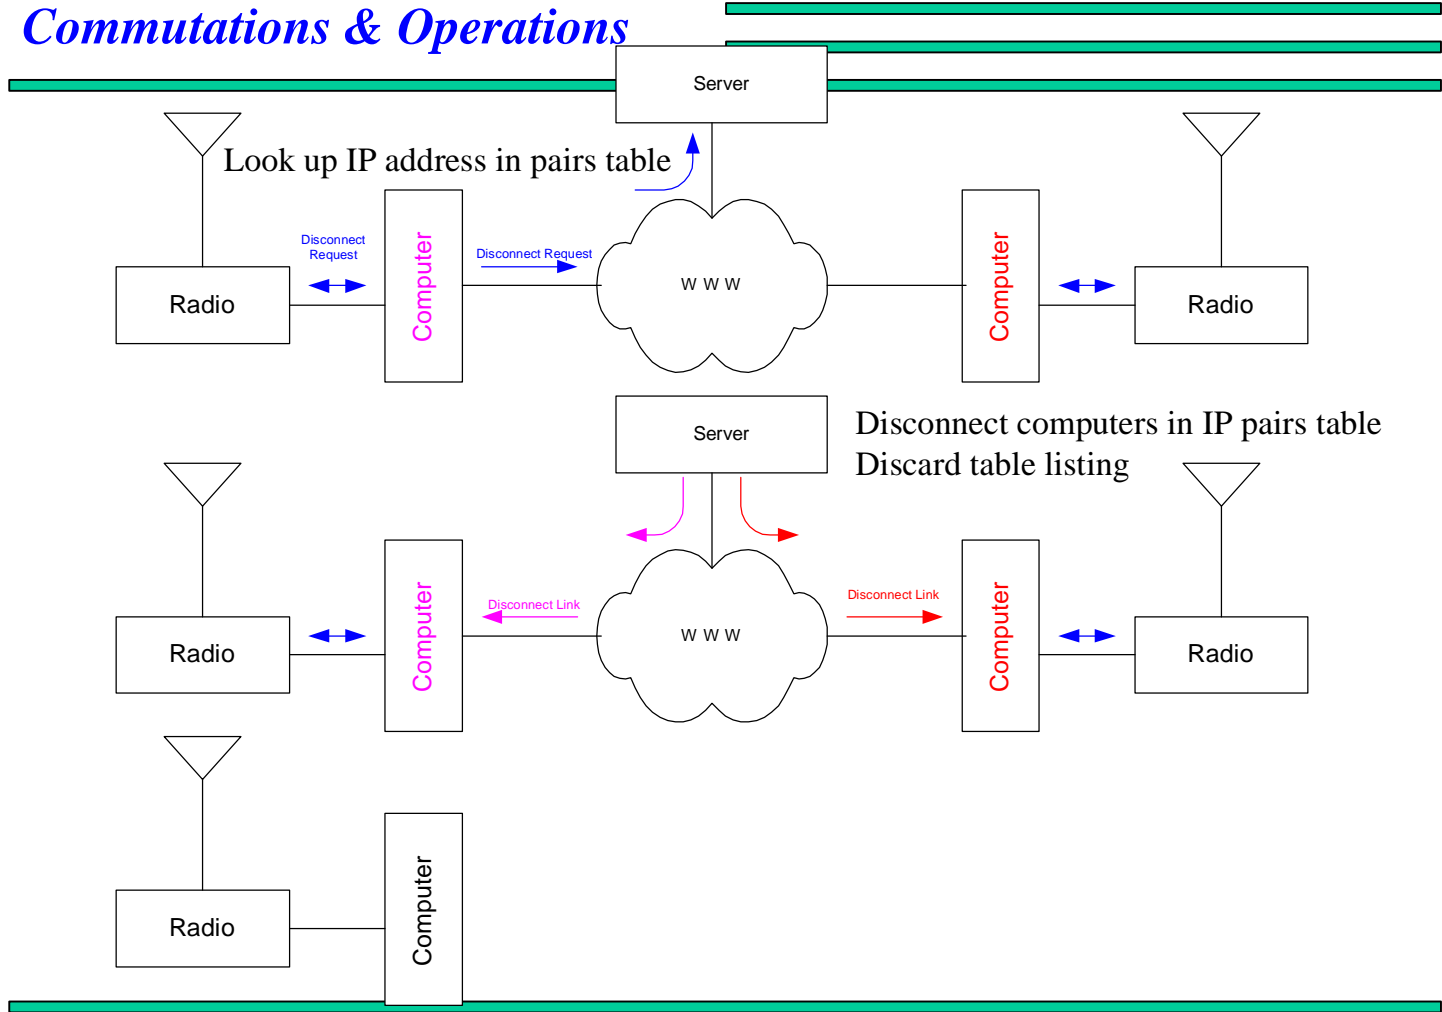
Commutations & Operations

Server

Look up IP address in pairs table

Disconnect Request

Radio

Computer

Disconnect Request

W W W

Computer

Radio

Server

Disconnect computers in IP pairs table
Discard table listing

Radio

Computer

Disconnect Link

W W W

Disconnect Link

Computer

Radio

Radio

Computer